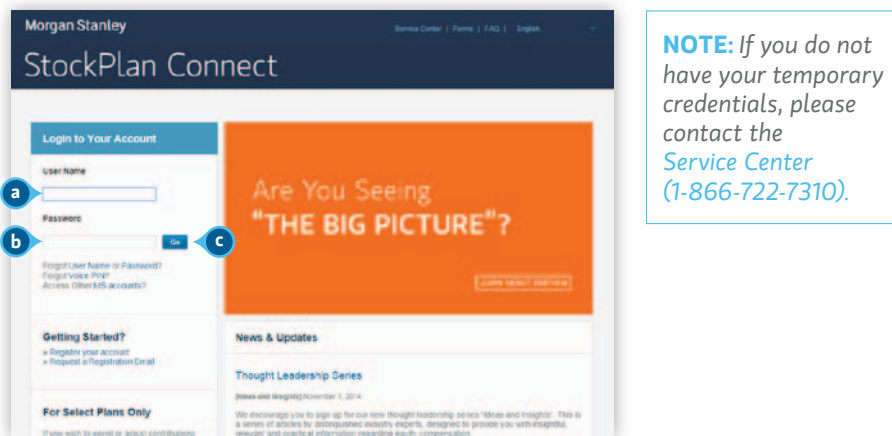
Morgan Stanley

Service Center | Forms | FAQ | English

StockPlan Connect

Login to Your Account

User Name

a

Password

b

Go

c

Forgot User Name or Password?
Forgot Voice PIN?
Access Other MS accounts?

Are You Seeing "THE BIG PICTURE"?

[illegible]

Getting Started?

» Register your account
» Request a Registration Email

News & Updates

Thought Leadership Series

[Ideas and Insights] November 1, 2014

We encourage you to sign up for our new thought leadership series "Ideas and Insights". This is a series of articles by distinguished industry experts, designed to provide you with insightful, relevant and practical information regarding equity compensation.

For Select Plans Only

If you wish to enroll or adjust contributions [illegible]

NOTE: If you do not have your temporary credentials, please contact the Service Center (1-866-722-7310).